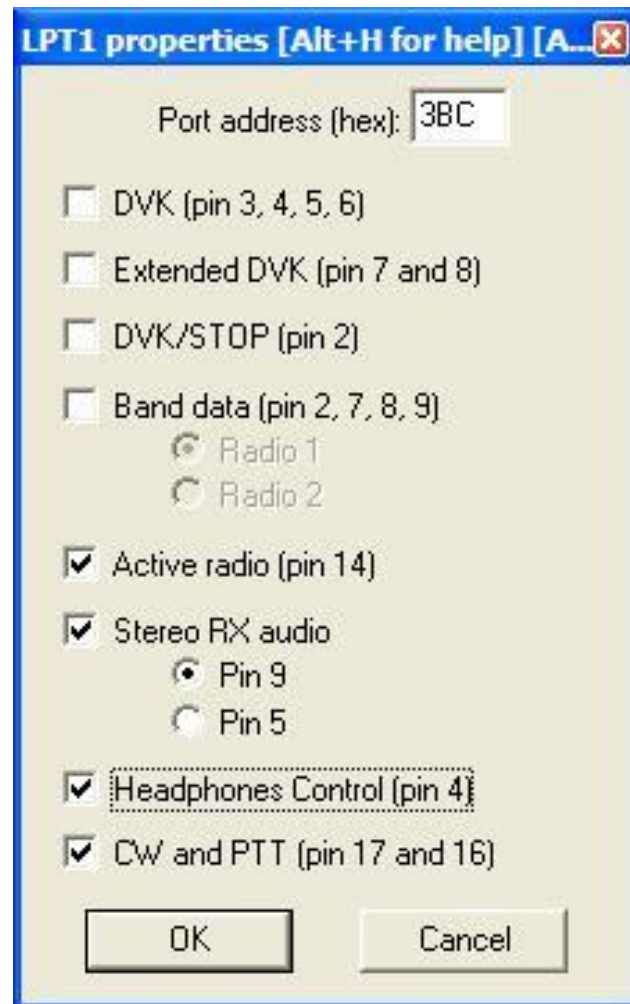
LPT1 properties [Alt+H for help] [A...

Port address (hex): 3BC

DVK (pin 3, 4, 5, 6)

Extended DVK (pin 7 and 8)

DVK/STOP (pin 2)

Band data (pin 2, 7, 8, 9)

Radio 1

Radio 2

Active radio (pin 14)

Stereo RX audio

Pin 9

Pin 5

Headphones Control (pin 4)

CW and PTT (pin 17 and 16)

OK

Cancel